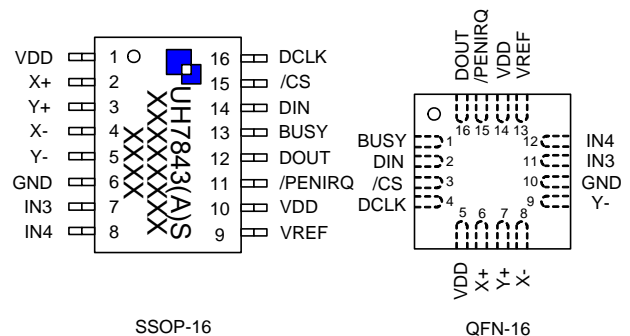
VDD 1 16 DCLK
X+ 2 15 /CS
Y+ 3 14 DIN
X- 4 13 BUSY
Y- 5 12 DOUT
GND 6 11 /PENIRQ
IN3 7 10 VDD
IN4 8 9 VREF

UH7843(A)S
XXXXXXX
XXXX

SSOP-16

DOUT
/PENIRQ
VDD
VREF
16 15 14 13
BUSY 1
DIN 2
/CS 3
DCLK 4
12 IN4
11 IN3
10 GND
9 Y-
5 6 7 8
VDD
X+
Y+
X-

QFN-16